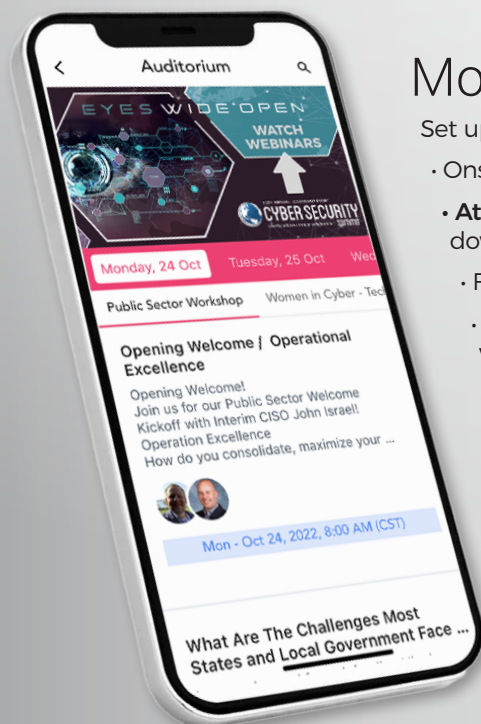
Auditorium

EYES WIDE OPEN

WATCH WEBINARS

CYBER SECURITY

Monday, 24 Oct

Tuesday, 25 Oct

Wed

Public Sector Workshop

Women in Cyber - Tec

Opening Welcome | Operational Excellence

Opening Welcome!
Join us for our Public Sector Welcome Kickoff with Interim CISO John Israel!
Operation Excellence
How do you consolidate, maximize your ...

Mon - Oct 24, 2022, 8:00 AM (CST)

What Are The Challenges Most States and Local Government Face ...

Mo

Set u

· Ons

· At
do

· F

·